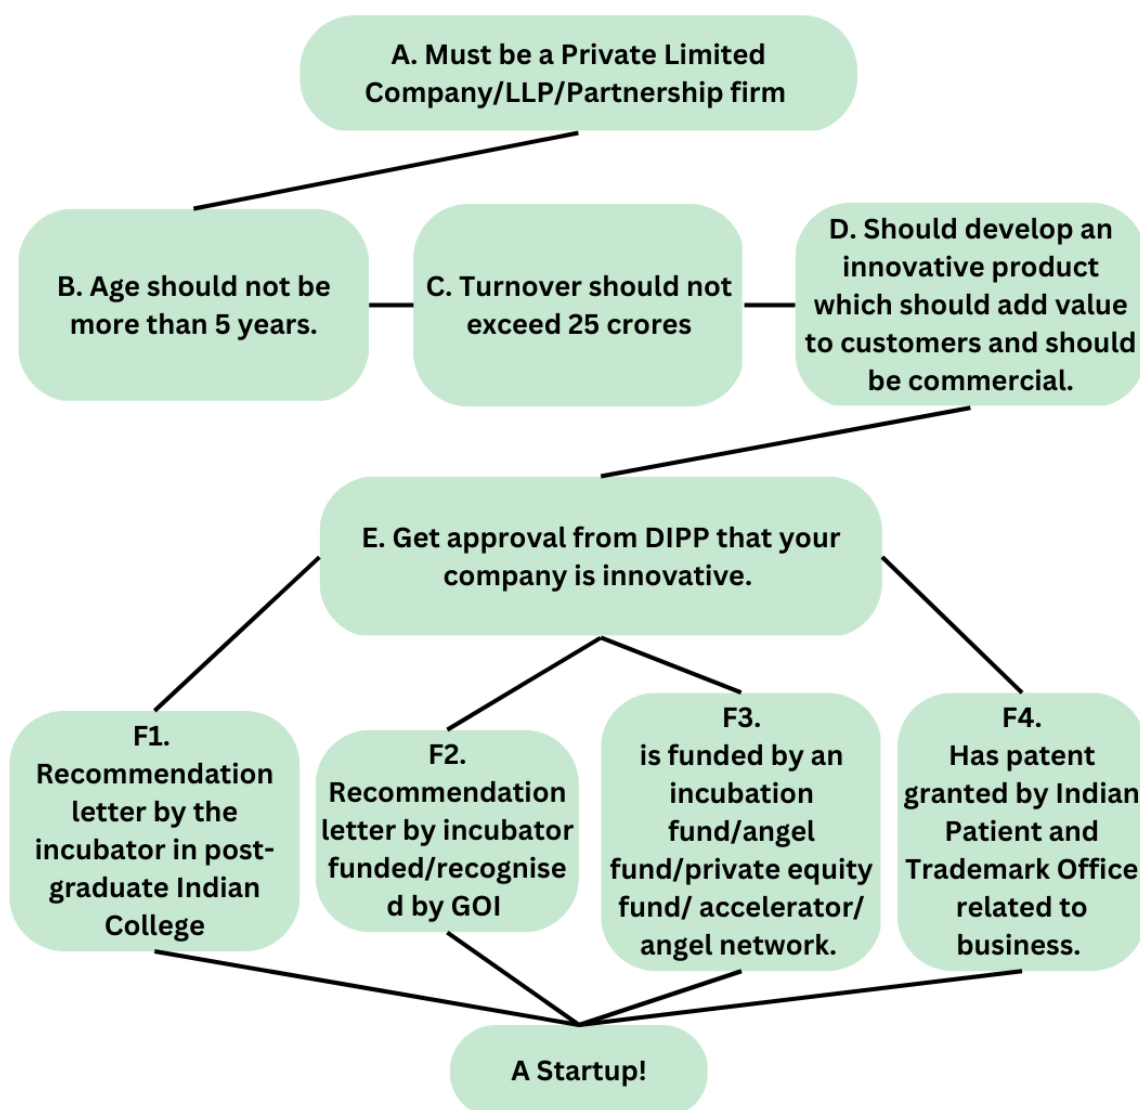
A. Must be a Private Limited Company/LLP/Partnership firm

B. Age should not be more than 5 years.

C. Turnover should not exceed 25 crores

D. Should develop an innovative product which should add value to customers and should be commercial.

E. Get approval from DIPP that your company is innovative.

F1. Recommendation letter by the incubator in post-graduate Indian College

F2. Recommendation letter by incubator funded/recognised by GOI

F3. is funded by an incubation fund/angel fund/private equity fund/ accelerator/ angel network.

F4. Has patent granted by Indian Patient and Trademark Office related to business.

A Startup!